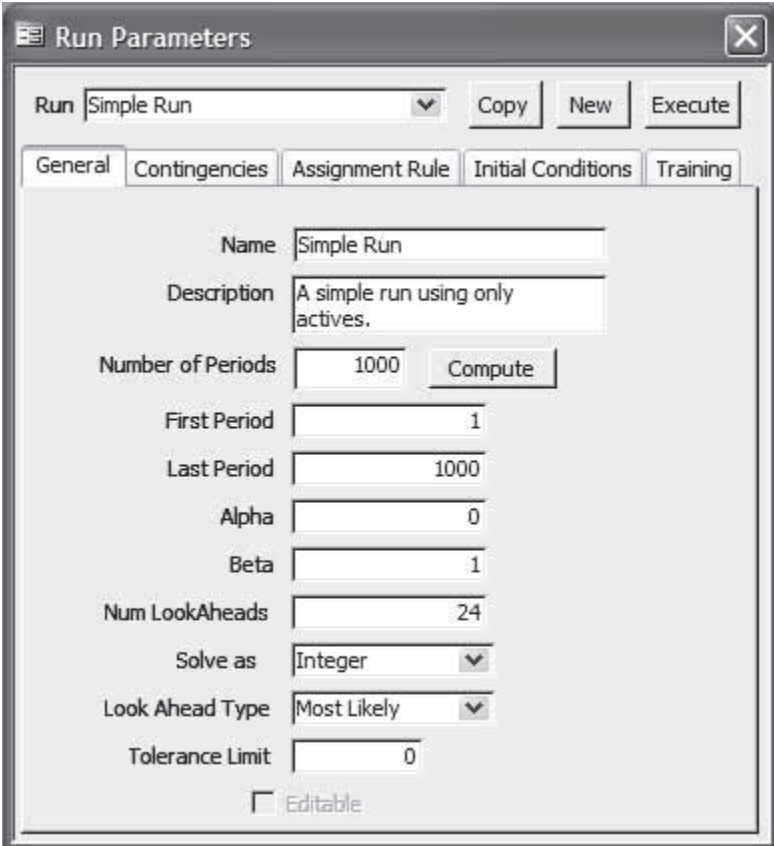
Run Parameters

Run Simple Run

Copy New Execute

General Contingencies Assignment Rule Initial Conditions Training

Name Simple Run

Description A simple run using only actives.

Number of Periods 1000 Compute

First Period 1

Last Period 1000

Alpha 0

Beta 1

Num LookAheads 24

Solve as Integer

Look Ahead Type Most Likely

Tolerance Limit 0

Editable